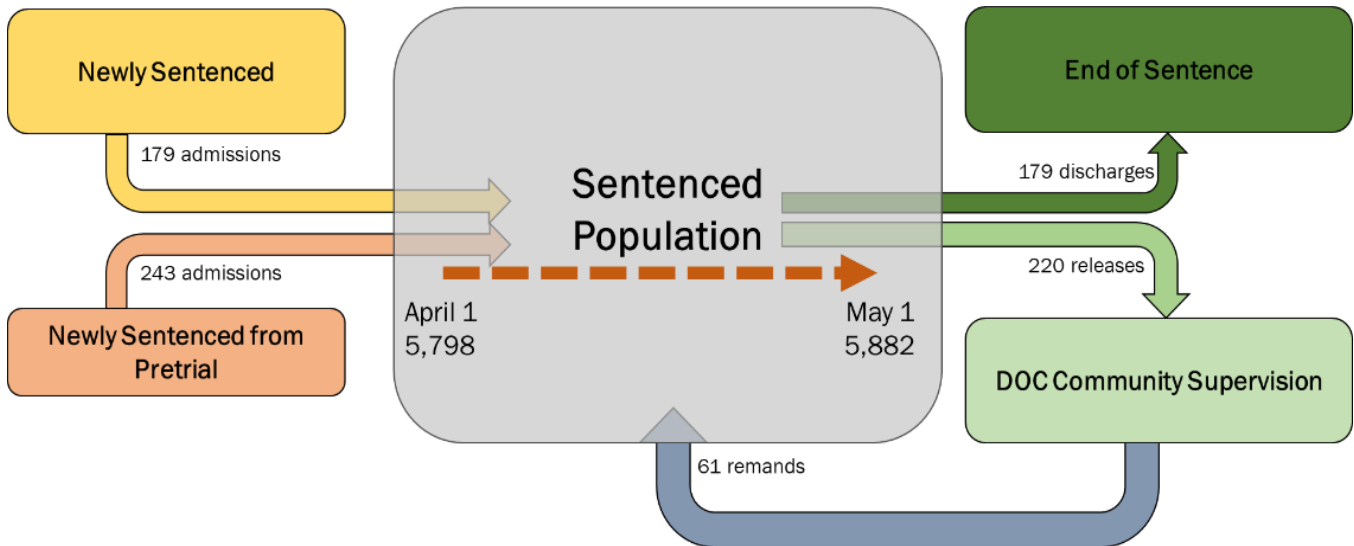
Newly Sentenced

179 admissions

243 admissions

Newly Sentenced from Pretrial

Sentenced Population

April 1
5,798

May 1
5,882

End of Sentence

179 discharges

220 releases

DOC Community Supervision

61 remands